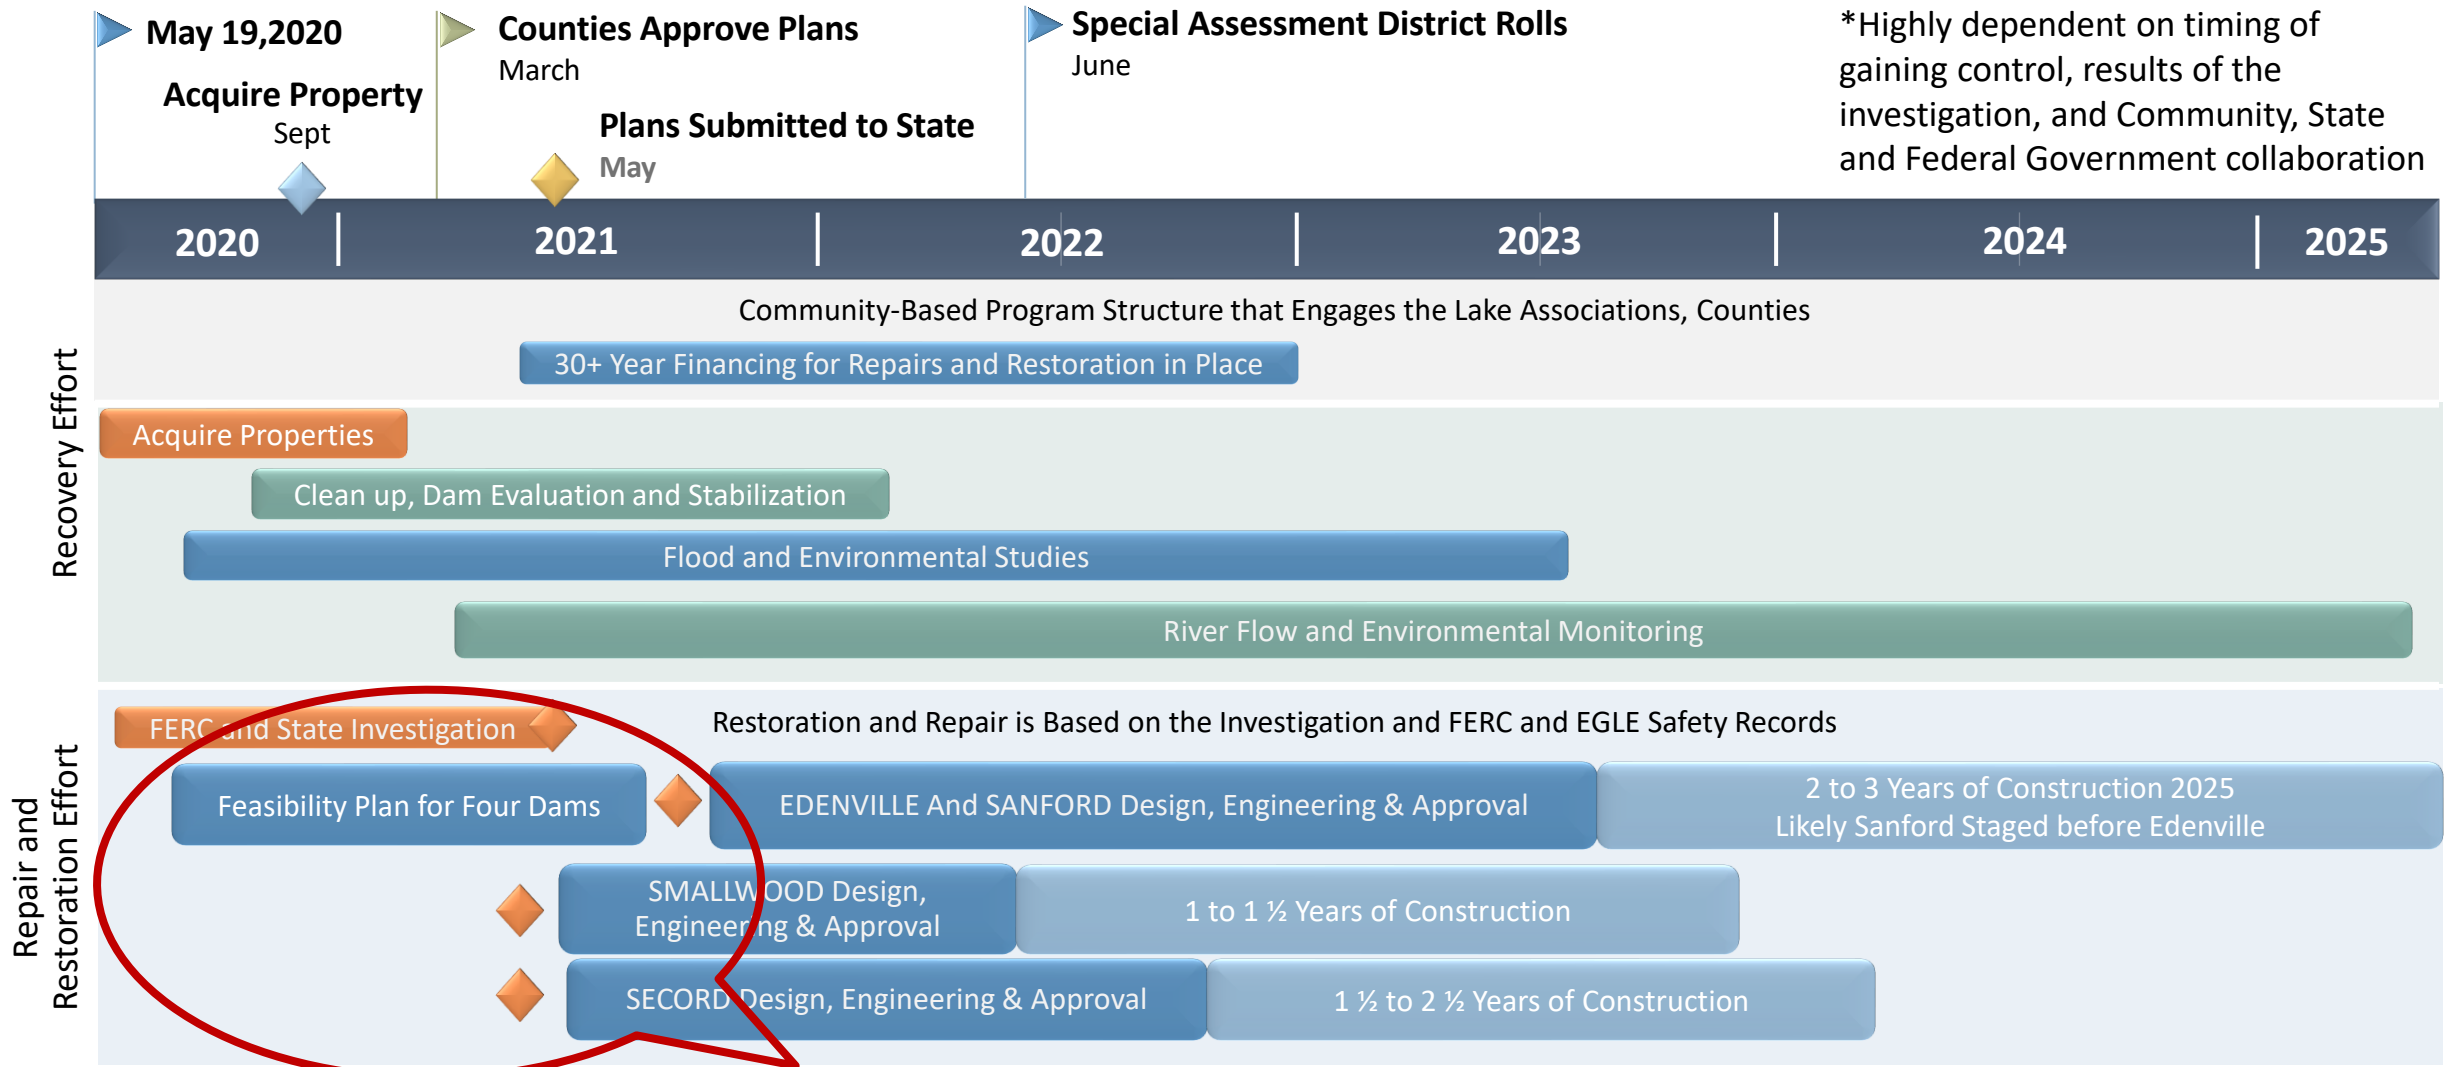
May 19,2020

Acquire Property
Sept

Counties Approve Plans
March

Plans Submitted to State
May

Special Assessment District Rolls
June

*Highly dependent on timing of gaining control, results of the investigation, and Community, State and Federal Government collaboration

| 2020 | 2021 | 2022 | 2023 | 2024 | 2025 |
|---|---|---|---|---|---|

Community-Based Program Structure that Engages the Lake Associations, Counties

30+ Year Financing for Repairs and Restoration in Place

Recovery Effort

Acquire Properties

Clean up, Dam Evaluation and Stabilization

Flood and Environmental Studies

River Flow and Environmental Monitoring

Repair and Restoration Effort

FERC and State Investigation

Restoration and Repair is Based on the Investigation and FERC and EGLE Safety Records

Feasibility Plan for Four Dams

EDENVILLE And SANFORD Design, Engineering & Approval

2 to 3 Years of Construction 2025
Likely Sanford Staged before Edenville

SMALLWOOD Design, Engineering & Approval

1 to 1 ½ Years of Construction

SECORD Design, Engineering & Approval

1 ½ to 2 ½ Years of Construction